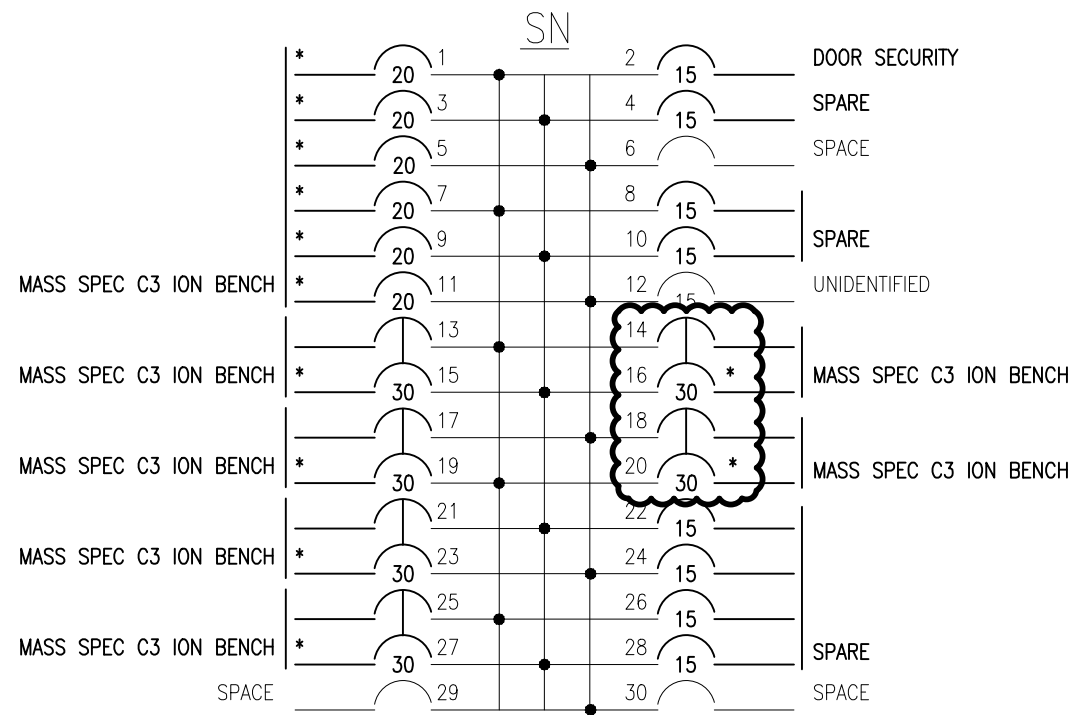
SN

* 20 1
* 20 3
* 20 5
* 20 7
* 20 9
MASS SPEC C3 ION BENCH * 20 11
13
MASS SPEC C3 ION BENCH * 30 15
17
MASS SPEC C3 ION BENCH * 30 19
21
MASS SPEC C3 ION BENCH * 30 23
25
MASS SPEC C3 ION BENCH * 30 27
SPACE 29

2 15 DOOR SECURITY
4 15 SPARE
6 SPACE
8 15
10 15 SPARE
12 15 UNIDENTIFIED
14
16 30 * MASS SPEC C3 ION BENCH
18
20 30 * MASS SPEC C3 ION BENCH
22 15
24 15
26 15
28 15 SPARE
30 SPACE